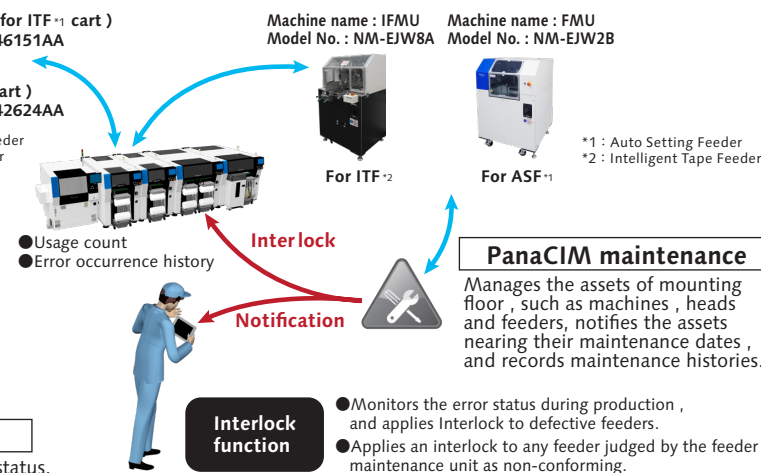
for ITF *1 cart )
46151AA

art )
42624AA

eder
r

Machine name : IFMU
Model No. : NM-EJW8A

Machine name : FMU
Model No. : NM-EJW2B

*1 : Auto Setting Feeder
*2 : Intelligent Tape Feeder

For ITF *2

For ASF *1

●Usage count
●Error occurrence history

Inter lock

PanaCIM maintenance

Manages the assets of mounting floor , such as machines , heads and feeders, notifies the assets nearing their maintenance dates , and records maintenance histories.

Notification

Interlock function

●Monitors the error status during production , and applies Interlock to defective feeders.
●Applies an interlock to any feeder judged by the feeder maintenance unit as non-conforming.

status.